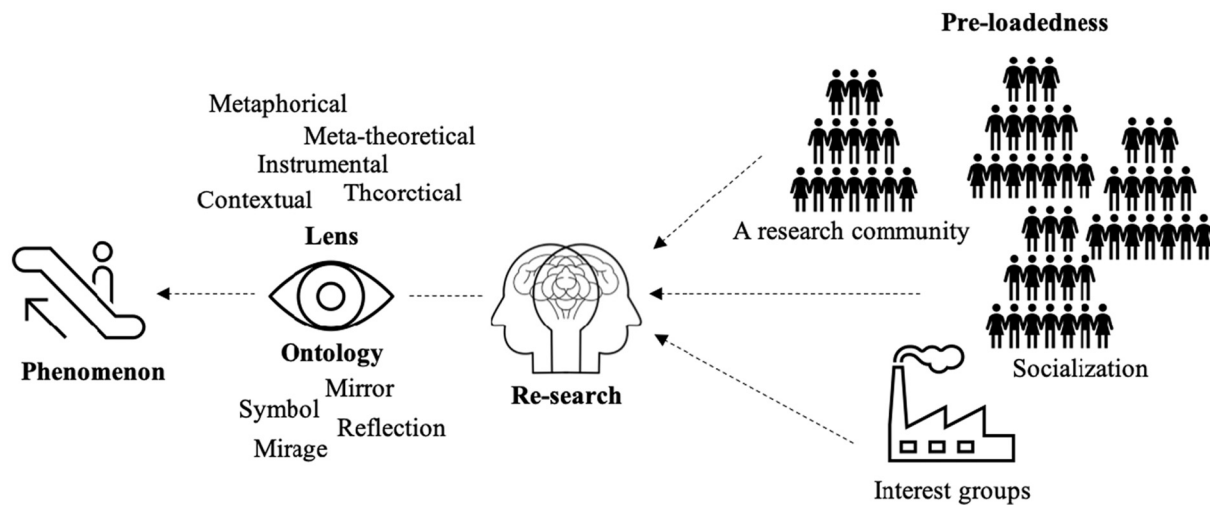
Pre-loadedness

Metaphorical
Meta-theoretical
Instrumental
Contextual
Thcorctical

Lens

A research community

Ontology

Phenomenon

Mirror
Symbol
Reflection
Mirage

Re-search

Socialization

Interest groups